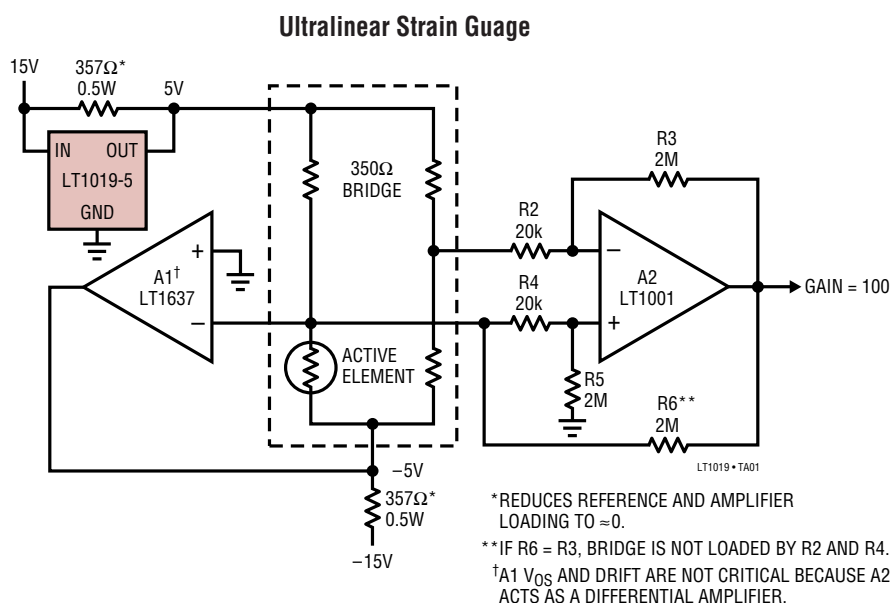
Ultralinear Strain Guage

15V

357Ω*
0.5W

5V

IN
OUT
LT1019-5
GND

350Ω
BRIDGE

R3
2M

R2
20k

A1†
LT1637

+
−

R4
20k

A2
LT1001

−
+

GAIN = 100

ACTIVE
ELEMENT

R5
2M

R6**
2M

LT1019 • TA01

−5V

357Ω*
0.5W

−15V

*REDUCES REFERENCE AND AMPLIFIER LOADING TO ≈0.

**IF R6 = R3, BRIDGE IS NOT LOADED BY R2 AND R4.

†A1 $V_{OS}$ AND DRIFT ARE NOT CRITICAL BECAUSE A2 ACTS AS A DIFFERENTIAL AMPLIFIER.